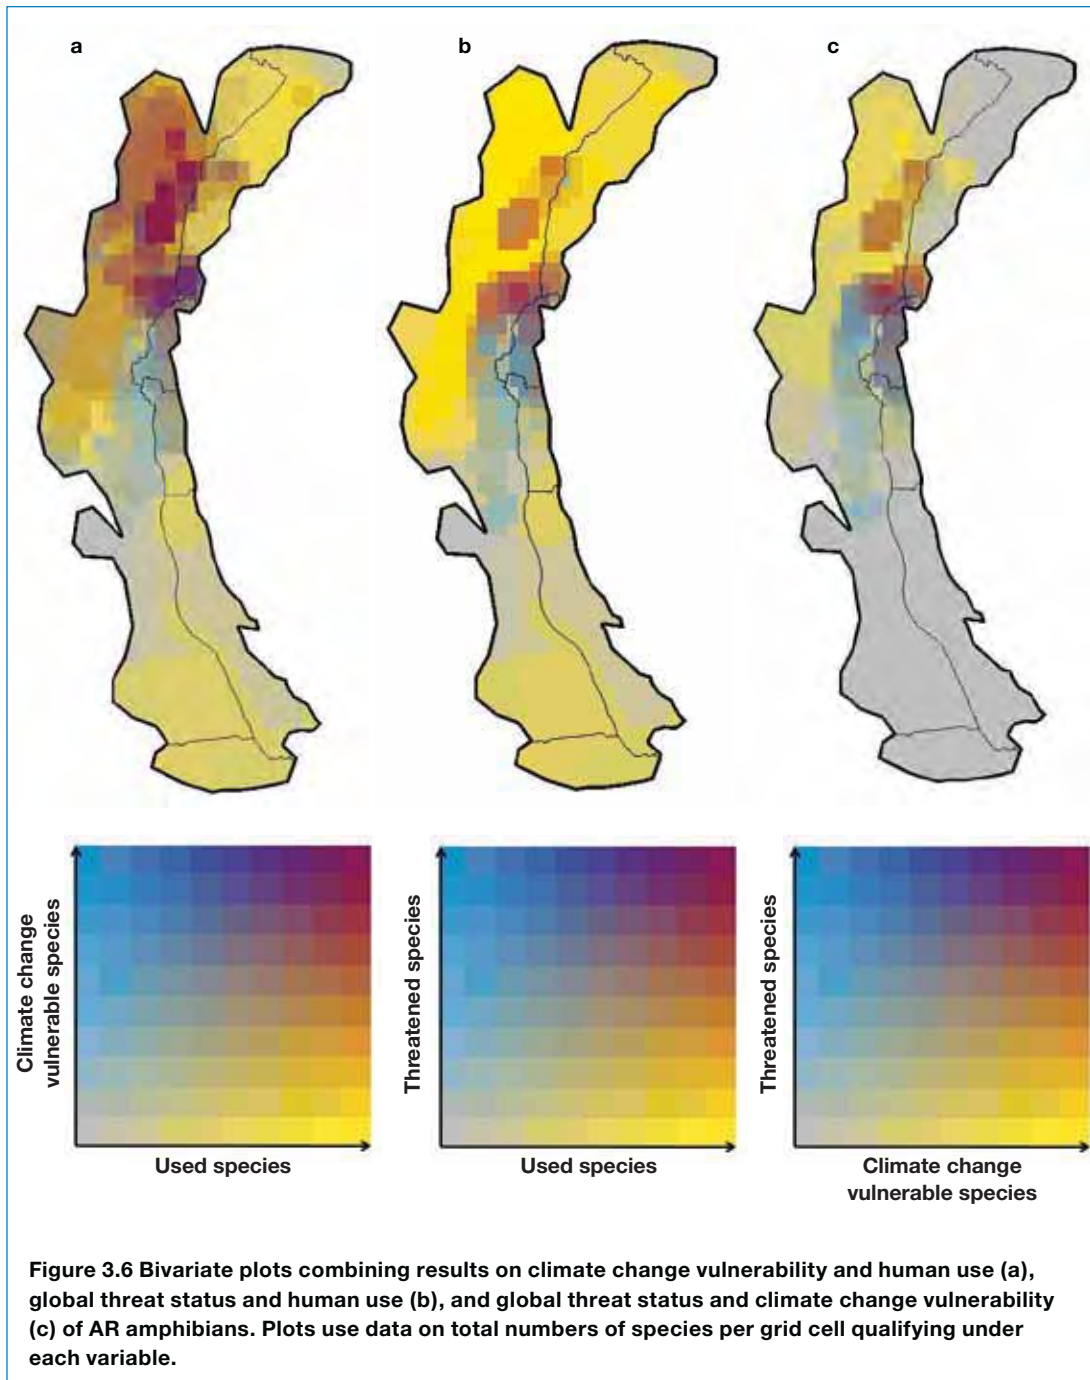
a

b

c

Climate change vulnerable species

Used species

Threatened species

Used species

Threatened species

Climate change vulnerable species

Figure 3.6 Bivariate plots combining results on climate change vulnerability and human use (a), global threat status and human use (b), and global threat status and climate change vulnerability (c) of AR amphibians. Plots use data on total numbers of species per grid cell qualifying under each variable.